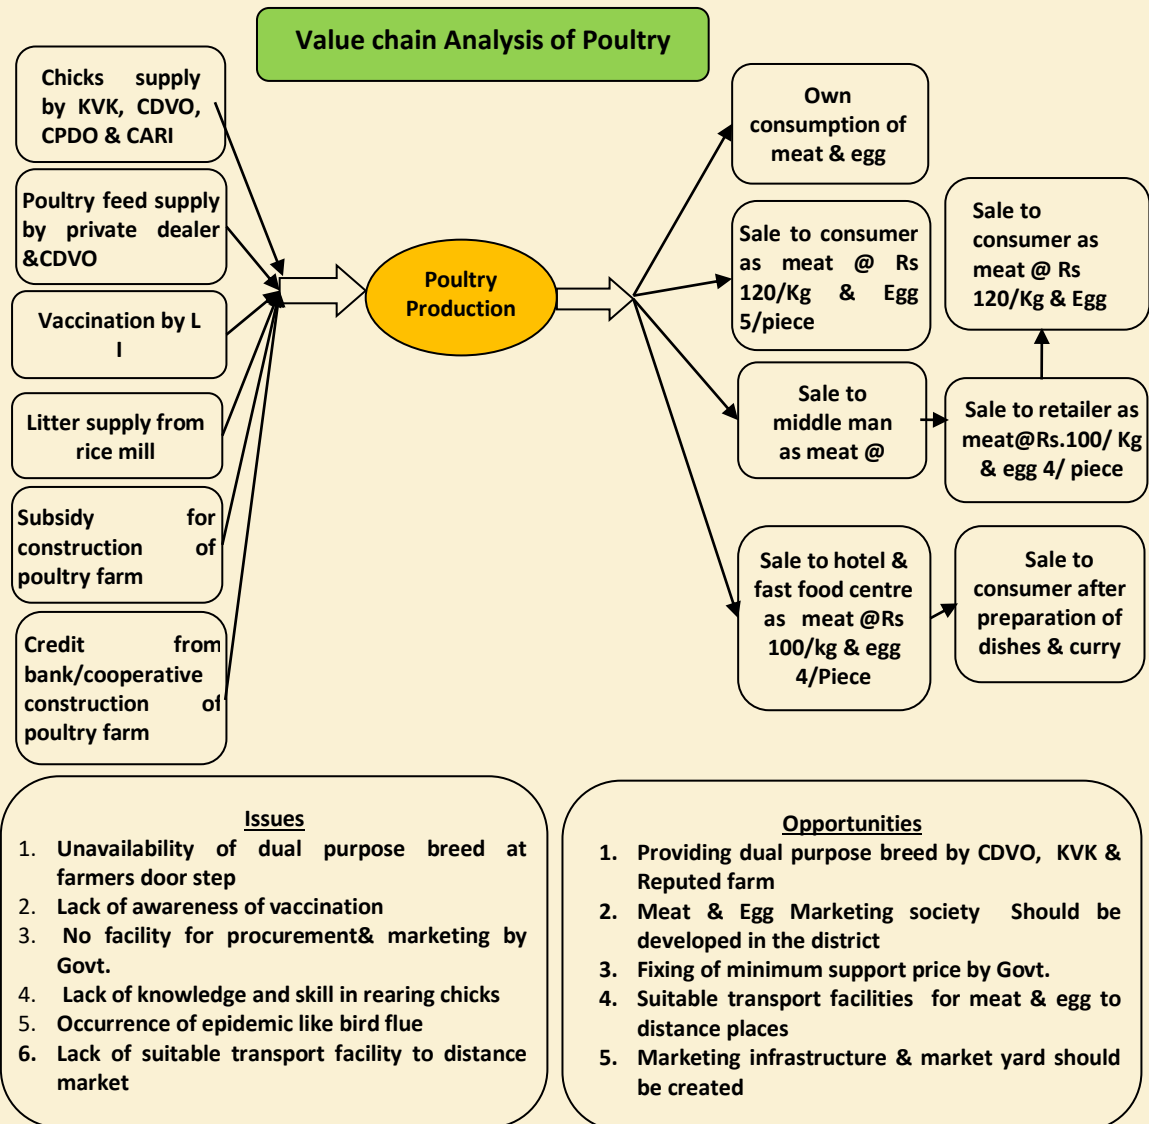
Value chain Analysis of Poultry

Chicks supply by KVK, CDVO, CPDO & CARI

Poultry feed supply by private dealer &CDVO

Vaccination by L I

Litter supply from rice mill

Subsidy for construction of poultry farm

Credit from bank/cooperative construction of poultry farm

Poultry Production

Own consumption of meat & egg

Sale to consumer as meat @ Rs 120/Kg & Egg 5/piece

Sale to consumer as meat @ Rs 120/Kg & Egg

Sale to middle man as meat @

Sale to retailer as meat@Rs.100/ Kg & egg 4/ piece

Sale to hotel & fast food centre as meat @Rs 100/kg & egg 4/Piece

Sale to consumer after preparation of dishes & curry

Issues
1. Unavailability of dual purpose breed at farmers door step
2. Lack of awareness of vaccination
3. No facility for procurement& marketing by Govt.
4. Lack of knowledge and skill in rearing chicks
5. Occurrence of epidemic like bird flue
6. Lack of suitable transport facility to distance market

Opportunities
1. Providing dual purpose breed by CDVO, KVK & Reputed farm
2. Meat & Egg Marketing society Should be developed in the district
3. Fixing of minimum support price by Govt.
4. Suitable transport facilities for meat & egg to distance places
5. Marketing infrastructure & market yard should be created